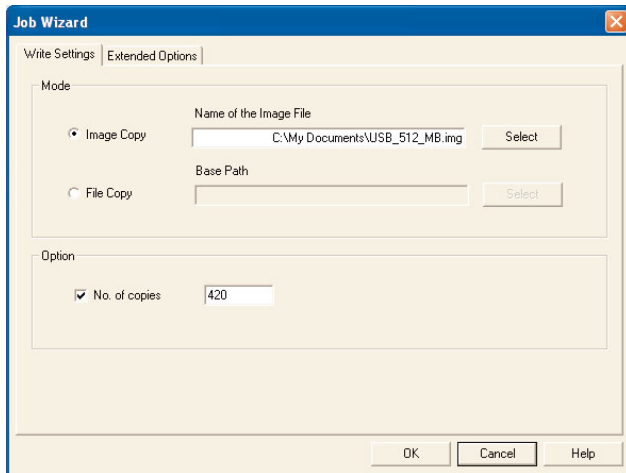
Job Wizard

Write Settings | Extended Options

Mode

Name of the Image File

Image Copy

C:\My Documents\USB_512_MB.img

Select

Base Path

File Copy

Select

Option

No. of copies

420

OK

Cancel

Help